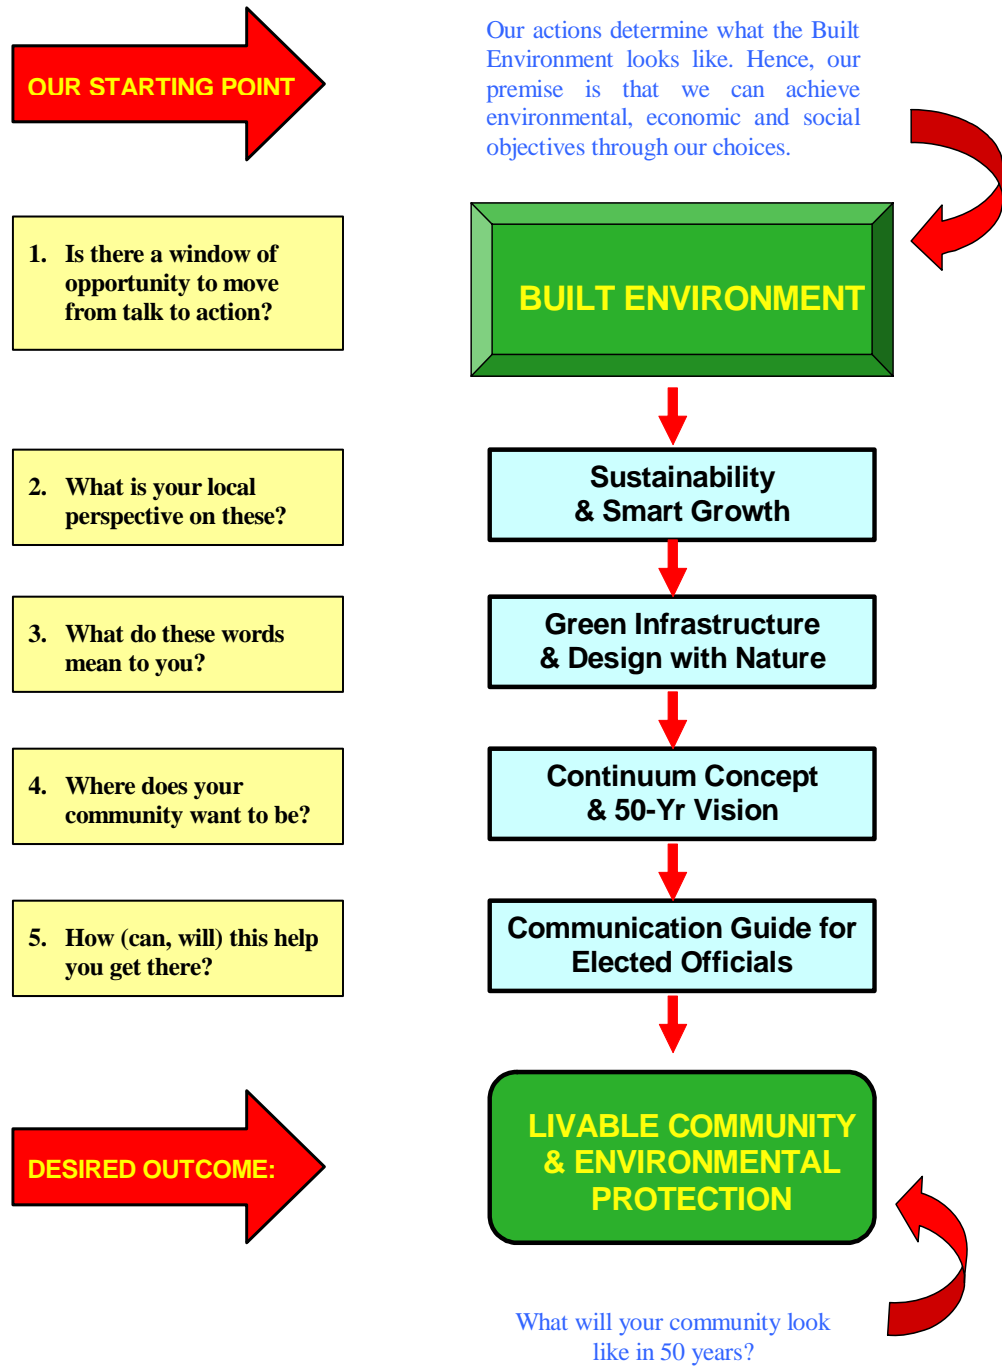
OUR STARTING POINT

Our actions determine what the Built Environment looks like. Hence, our premise is that we can achieve environmental, economic and social objectives through our choices.

1. Is there a window of opportunity to move from talk to action?

BUILT ENVIRONMENT

2. What is your local perspective on these?

Sustainability & Smart Growth

3. What do these words mean to you?

Green Infrastructure & Design with Nature

4. Where does your community want to be?

Continuum Concept & 50-Yr Vision

5. How (can, will) this help you get there?

Communication Guide for Elected Officials

DESIRED OUTCOME:

LIVABLE COMMUNITY & ENVIRONMENTAL PROTECTION

What will your community look like in 50 years?